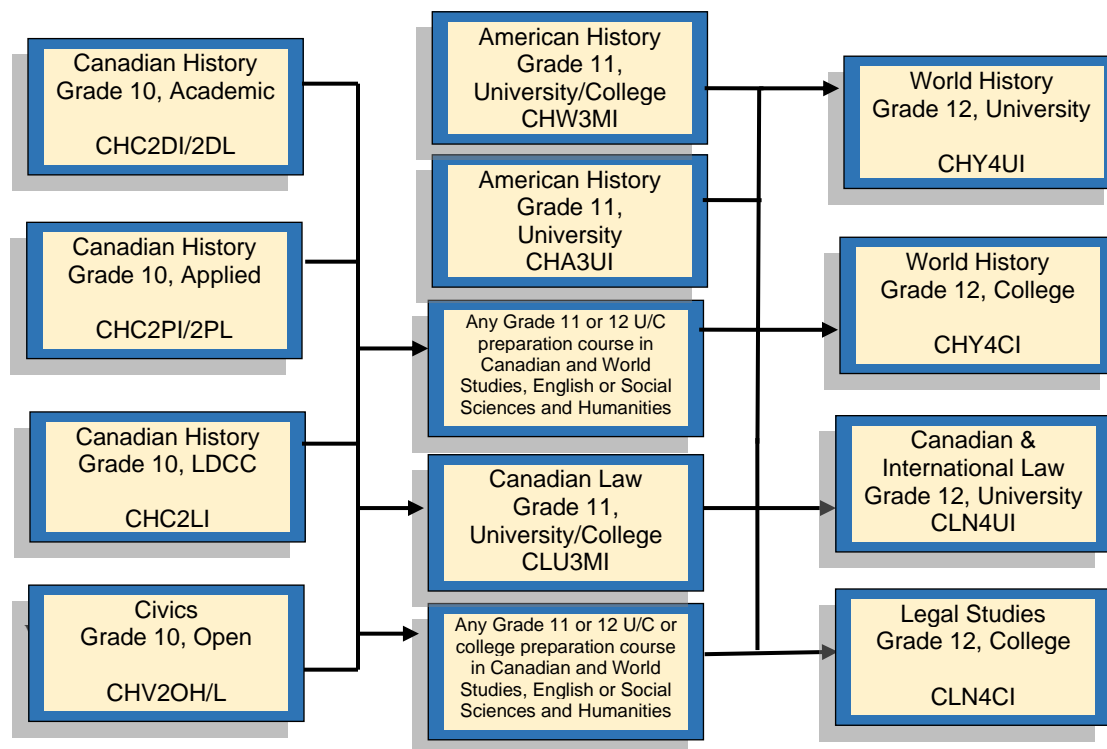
Canadian History Grade 10, Academic

CHC2DI/2DL

Canadian History Grade 10, Applied

CHC2PI/2PL

Canadian History Grade 10, LDCC

CHC2LI

Civics Grade 10, Open

CHV2OH/L

American History Grade 11, University/College CHW3MI

American History Grade 11, University CHA3UI

Any Grade 11 or 12 U/C preparation course in Canadian and World Studies, English or Social Sciences and Humanities

Canadian Law Grade 11, University/College CLU3MI

Any Grade 11 or 12 U/C or college preparation course in Canadian and World Studies, English or Social Sciences and Humanities

World History Grade 12, University

CHY4UI

World History Grade 12, College

CHY4CI

Canadian & International Law Grade 12, University CLN4UI

Legal Studies Grade 12, College

CLN4CI